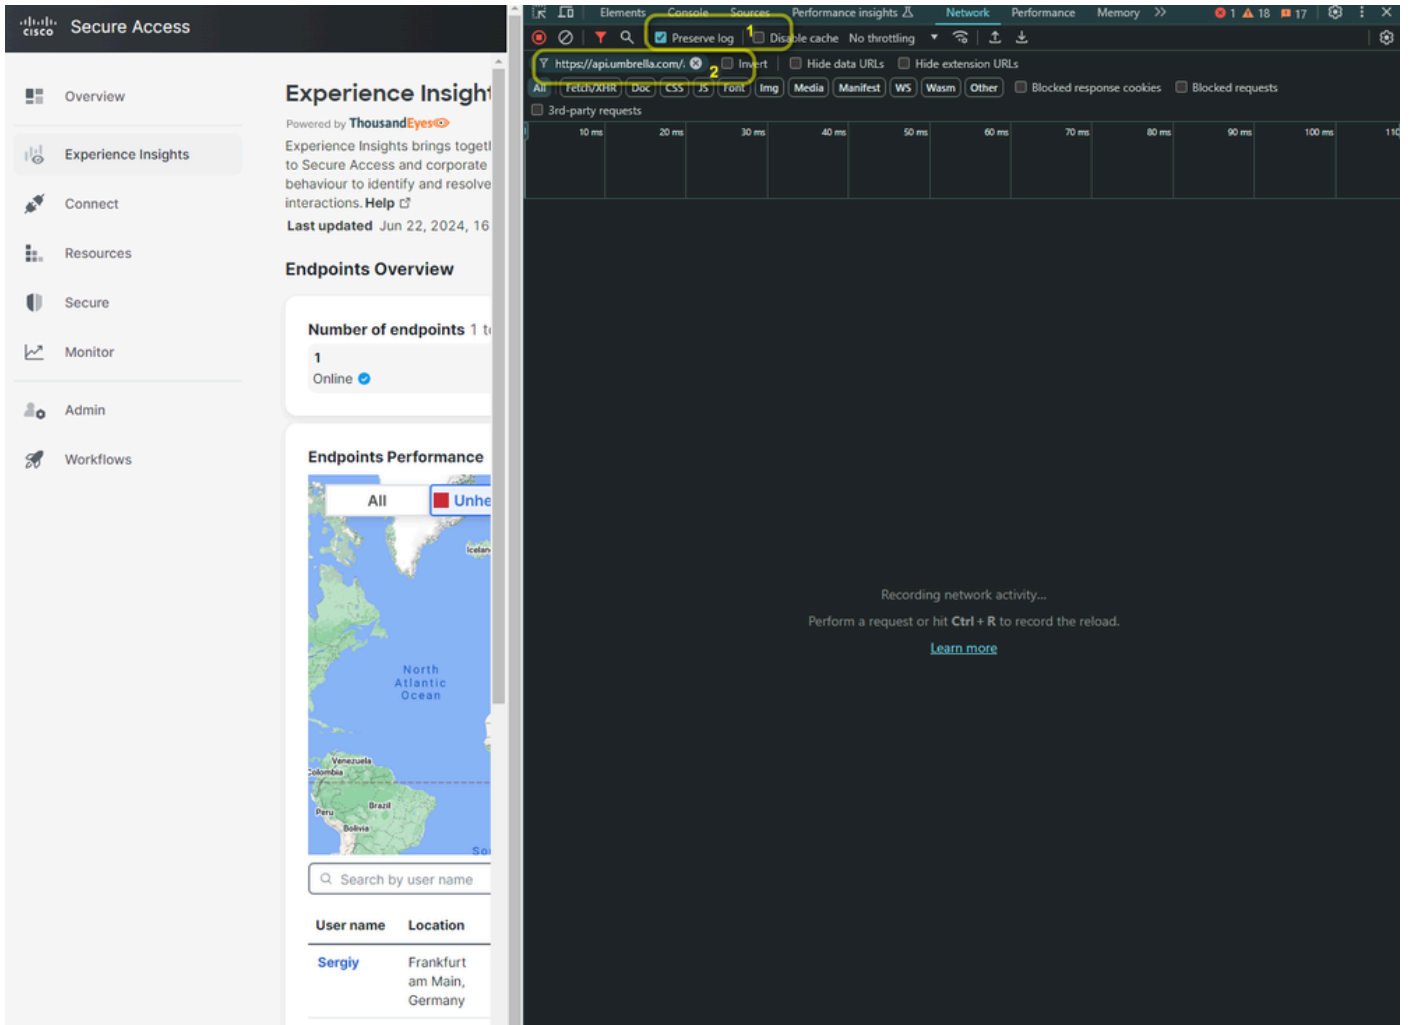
cisco Secure Access

Overview

Experience Insights

Connect

Resources

Secure

Monitor

Admin

Workflows

Experience Insight

Powered by ThousandEyes

Experience Insights brings togetl to Secure Access and corporate behaviour to identify and resolve interactions. Help

Last updated Jun 22, 2024, 16

Endpoints Overview

Number of endpoints 1 t

1

Online

Endpoints Performance

All

Unhe

Icelan

North Atlantic Ocean

Venezuela

Colombia

Brazil

Peru

Bolivia

So

Search by user name

| User name | Location |
|---|---|
| Sergiy | Frankfurt am Main, Germany |

Elements Console Sources Performance insights Network Performance Memory >>

1 18 17

Preserve log 1 Disable cache No throttling

https://api.umbrella.com/. 2 Invert Hide data URLs Hide extension URLs

All Fetch/XHR Doc CSS JS Font Img Media Manifest WS Wasm Other Blocked response cookies Blocked requests

3rd-party requests

10 ms 20 ms 30 ms 40 ms 50 ms 60 ms 70 ms 80 ms 90 ms 100 ms 110

Recording network activity...

Perform a request or hit Ctrl + R to record the reload.

Learn more